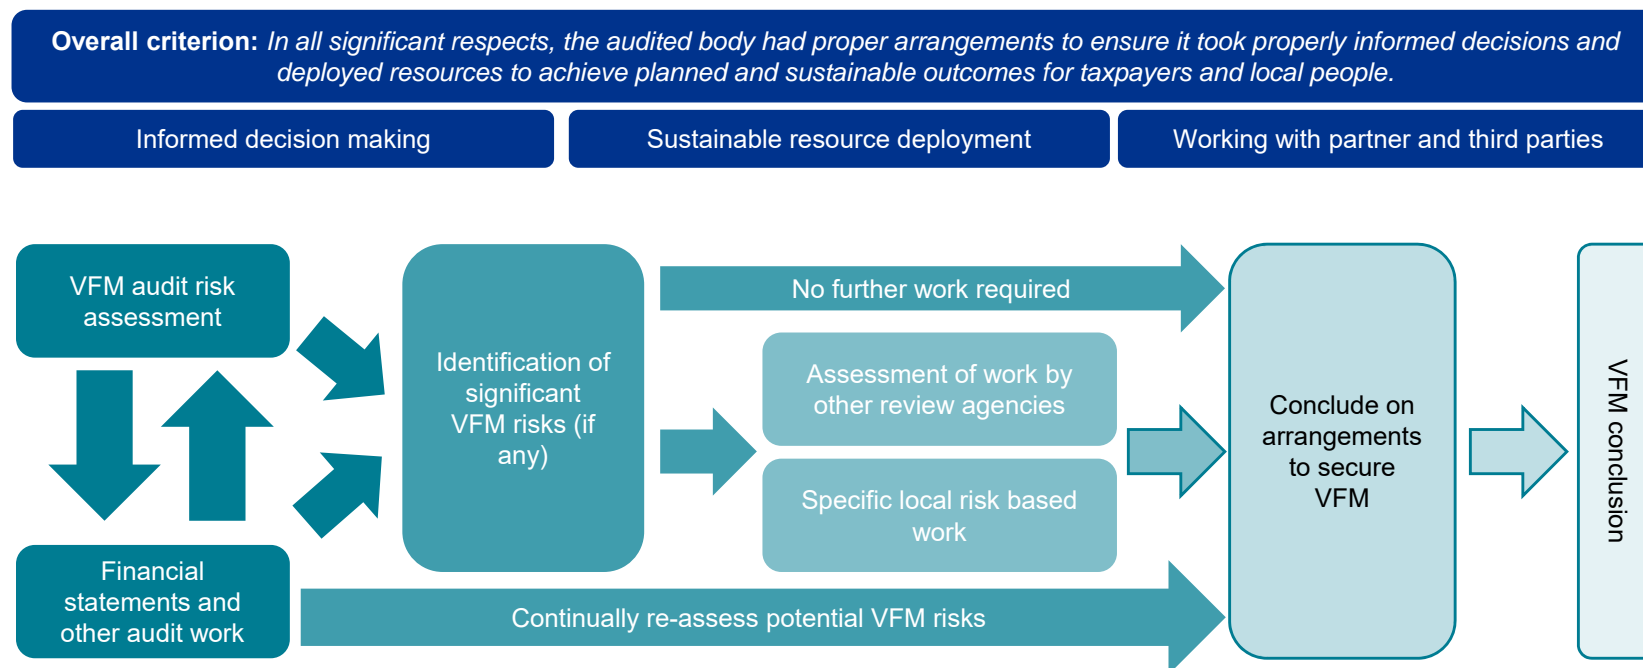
**Overall criterion:** *In all significant respects, the audited body had proper arrangements to ensure it took properly informed decisions and deployed resources to achieve planned and sustainable outcomes for taxpayers and local people.*

Informed decision making

Sustainable resource deployment

Working with partner and third parties

VFM audit risk assessment

Financial statements and other audit work

Identification of significant VFM risks (if any)

No further work required

Assessment of work by other review agencies

Specific local risk based work

Continually re-assess potential VFM risks

Conclude on arrangements to secure VFM

VFM conclusion